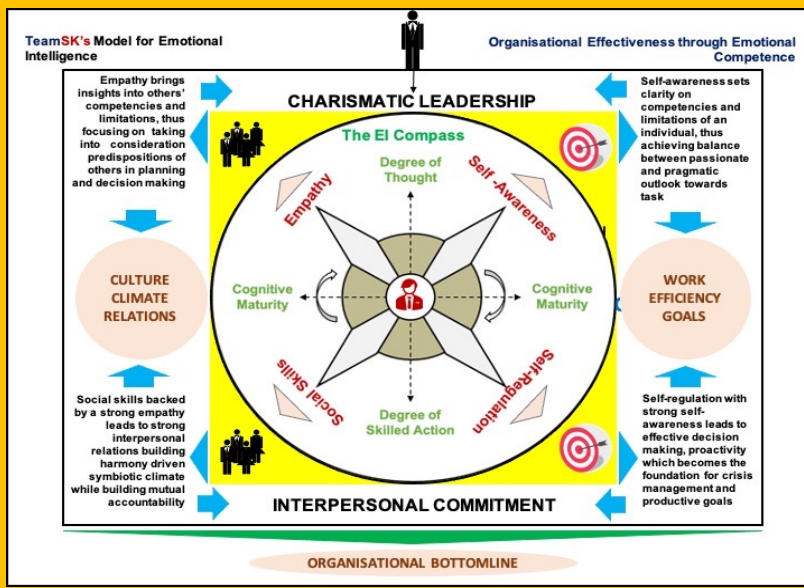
TeamSK's Model for Emotional Intelligence

Organisational Effectiveness through Emotional Competence

CHARISMATIC LEADERSHIP

Empathy brings insights into others' competencies and limitations, thus focusing on taking into consideration predispositions of others in planning and decision making

Self-awareness sets clarity on competencies and limitations of an individual, thus achieving balance between passionate and pragmatic outlook towards task

The EI Compass

Degree of Thought

Empathy

Self -Awareness

CULTURE CLIMATE RELATIONS

Cognitive Maturity

Cognitive Maturity

WORK EFFICIENCY GOALS

Social Skills

Self-Regulation

Degree of Skilled Action

Social skills backed by a strong empathy leads to strong interpersonal relations building harmony driven symbiotic climate while building mutual accountability

Self-regulation with strong self-awareness leads to effective decision making, proactivity which becomes the foundation for crisis management and productive goals

INTERPERSONAL COMMITMENT

ORGANISATIONAL BOTTOMLINE